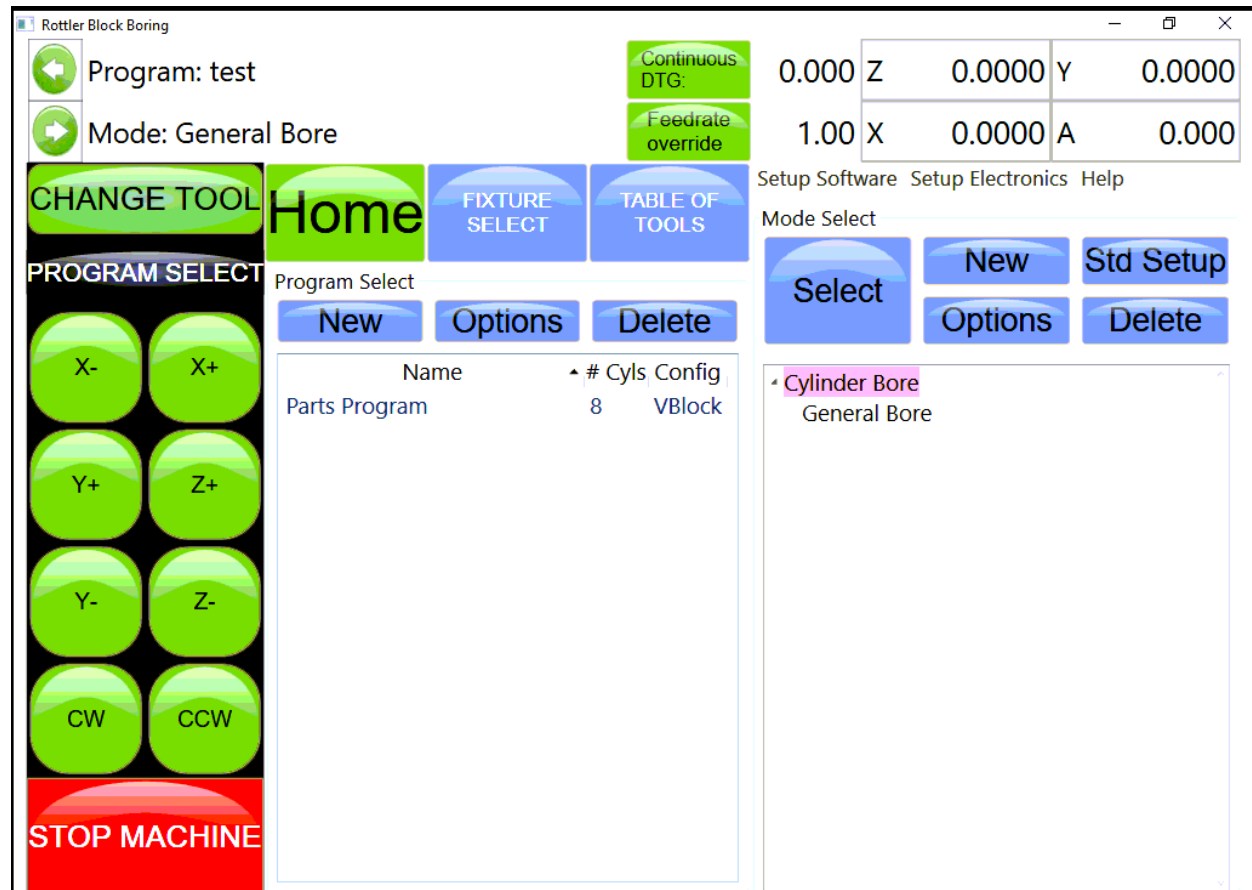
Rottler Block Boring

Program: test

Mode: General Bore

Continuous DTG:

Feedrate override

0.000 Z 0.0000 Y 0.0000

1.00 X 0.0000 A 0.000

CHANGE TOOL

Home

FIXTURE SELECT

TABLE OF TOOLS

Setup Software Setup Electronics Help

PROGRAM SELECT

Program Select

New Options Delete

| Name | # Cyls | Config |
|---|---|---|
| Parts Program | 8 | VBlock |

Mode Select

Select

New

Std Setup

Options

Delete

Cylinder Bore

General Bore

X- X+

Y+ Z+

Y- Z-

CW CCW

STOP MACHINE